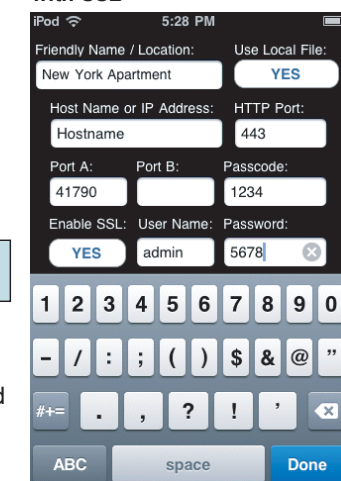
with SSL

iPod 5:28 PM

Friendly Name / Location: Use Local File:
New York Apartment YES

Host Name or IP Address: HTTP Port:
Hostname 443

Port A: Port B: Passcode:
41790 1234

Enable SSL: User Name: Password:
YES admin 5678

1 2 3 4 5 6 7 8 9 0
- / : ; ( ) $ & @ "
#+= . , ? ! '
ABC space Done

d